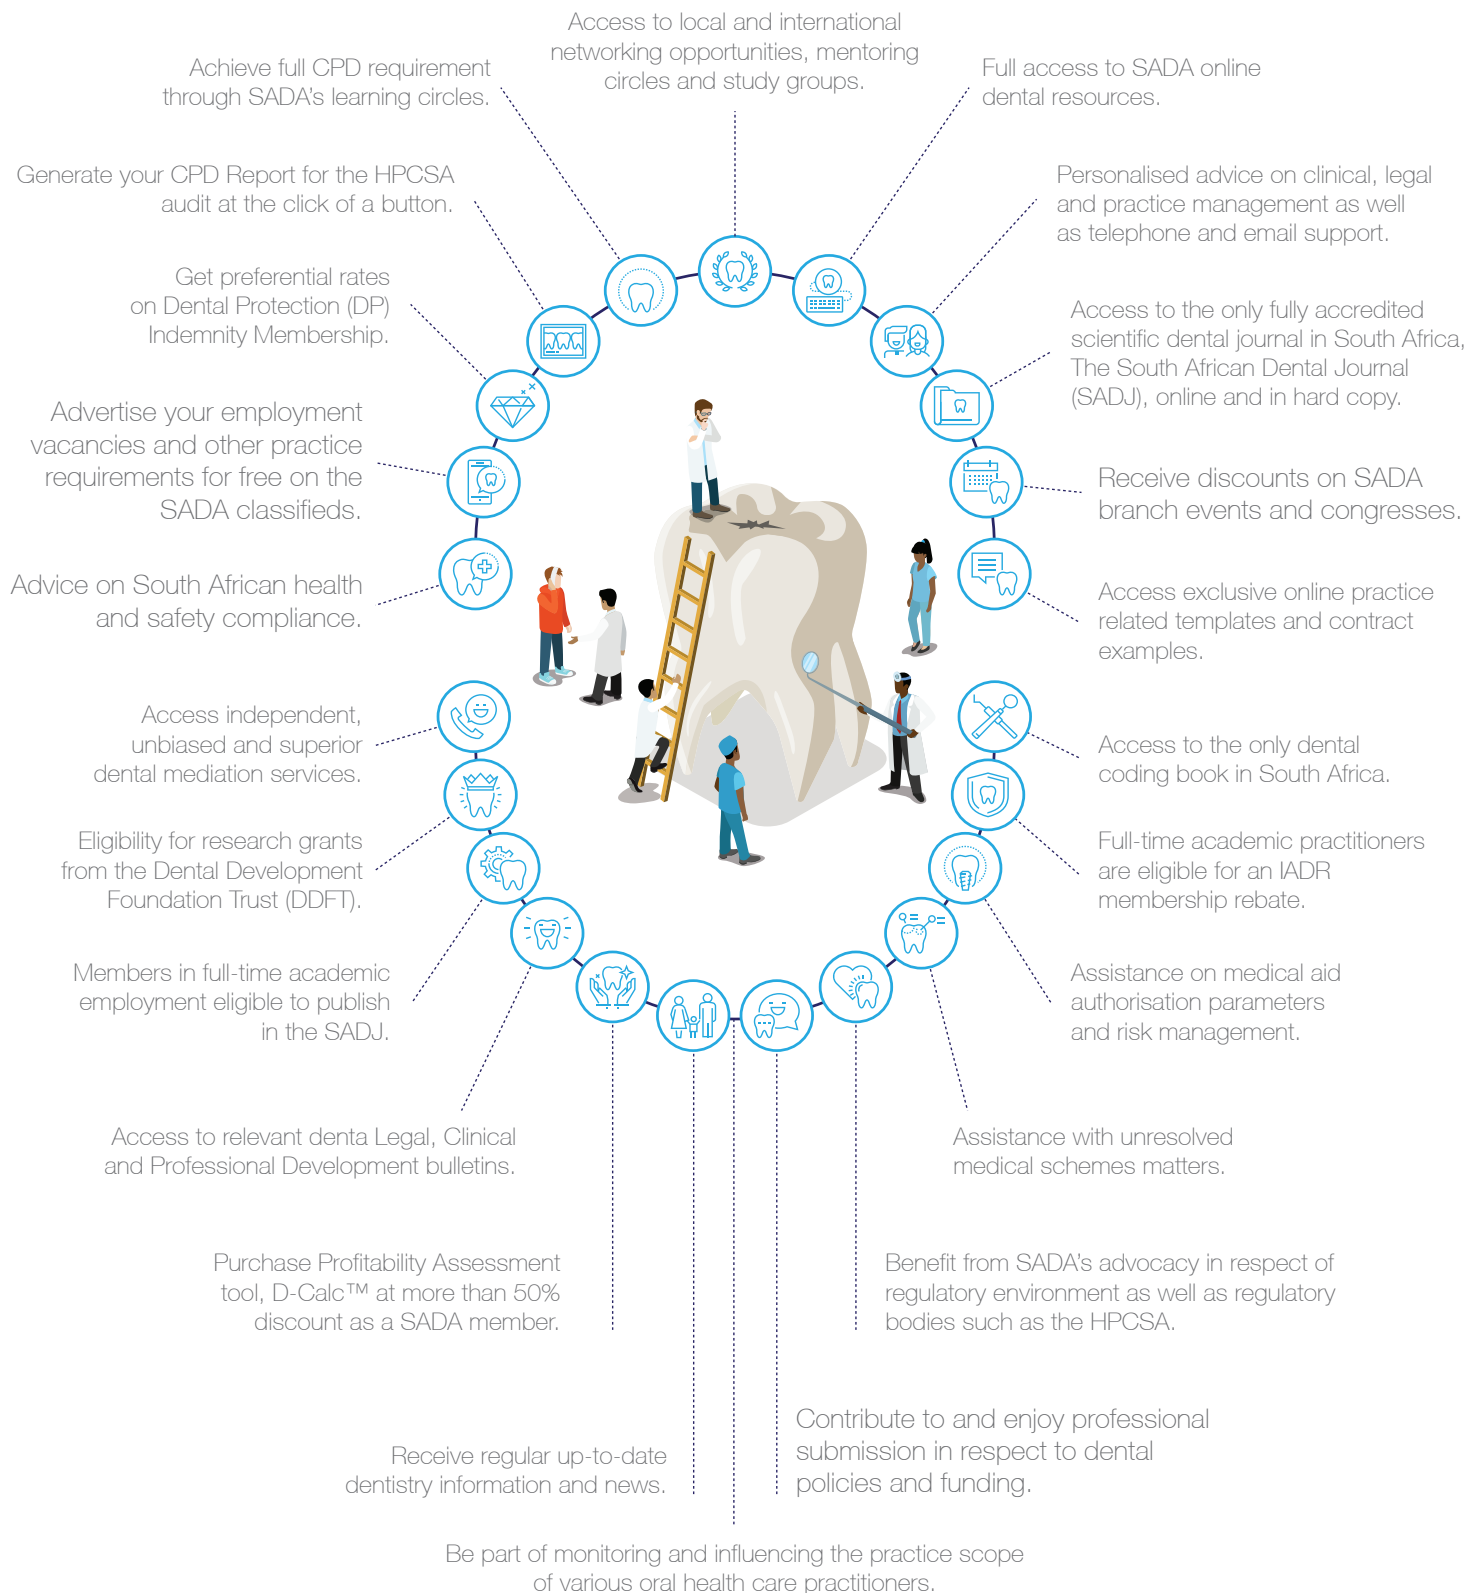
Access to local and international networking opportunities, mentoring circles and study groups.

Achieve full CPD requirement through SADA's learning circles.

Full access to SADA online dental resources.

Generate your CPD Report for the HPCSA audit at the click of a button.

Personalised advice on clinical, legal and practice management as well as telephone and email support.

Get preferential rates on Dental Protection (DP) Indemnity Membership.

Access to the only fully accredited scientific dental journal in South Africa, The South African Dental Journal (SADJ), online and in hard copy.

Advertise your employment vacancies and other practice requirements for free on the SADA classifieds.

Receive discounts on SADA branch events and congresses.

Advice on South African health and safety compliance.

Access exclusive online practice related templates and contract examples.

Access independent, unbiased and superior dental mediation services.

Access to the only dental coding book in South Africa.

Eligibility for research grants from the Dental Development Foundation Trust (DDFT).

Full-time academic practitioners are eligible for an IADR membership rebate.

Members in full-time academic employment eligible to publish in the SADJ.

Assistance on medical aid authorisation parameters and risk management.

Access to relevant denta Legal, Clinical and Professional Development bulletins.

Assistance with unresolved medical schemes matters.

Purchase Profitability Assessment tool, D-Calc™ at more than 50% discount as a SADA member.

Benefit from SADA's advocacy in respect of regulatory environment as well as regulatory bodies such as the HPCSA.

Receive regular up-to-date dentistry information and news.

Contribute to and enjoy professional submission in respect to dental policies and funding.

Be part of monitoring and influencing the practice scope of various oral health care practitioners.